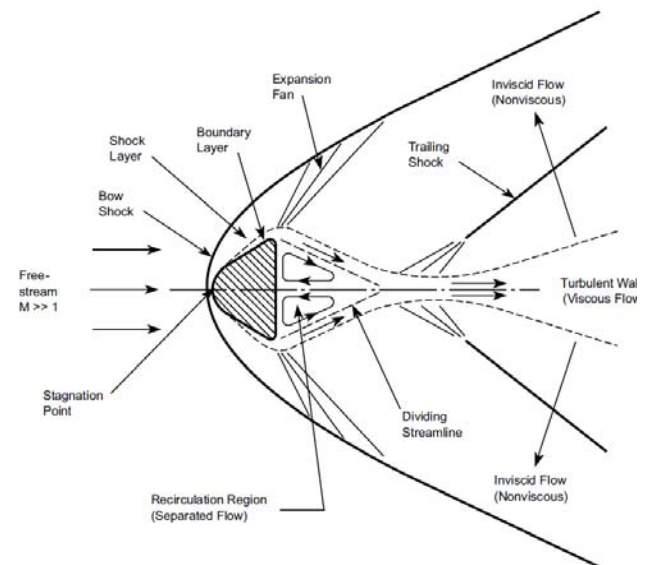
Expansion Fan

Inviscid Flow (Nonviscous)

Shock Layer

Boundary Layer

Trailing Shock

Bow Shock

Free-stream M >> 1

Turbulent Wal (Viscous Flow

Stagnation Point

Dividing Streamline

Inviscid Flow (Nonviscous)

Recirculation Region (Separated Flow)